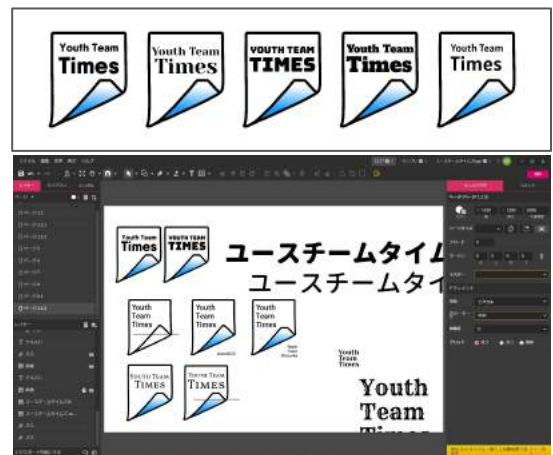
Youth Team Times

Youth Team Times

YOUTH TEAM TIMES

Youth Team Times

Youth Team Times

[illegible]

Youth Team Times

YOUTH TEAM TIMES

ユースチームタイム

ユースチームタイ

Youth Team Times

Youth Team Times

Youth Team Times

Youth Team Times

YOUTH TEAM TIMES

YOUTH TEAM TIMES

Youth Team Times

Youth Team Times